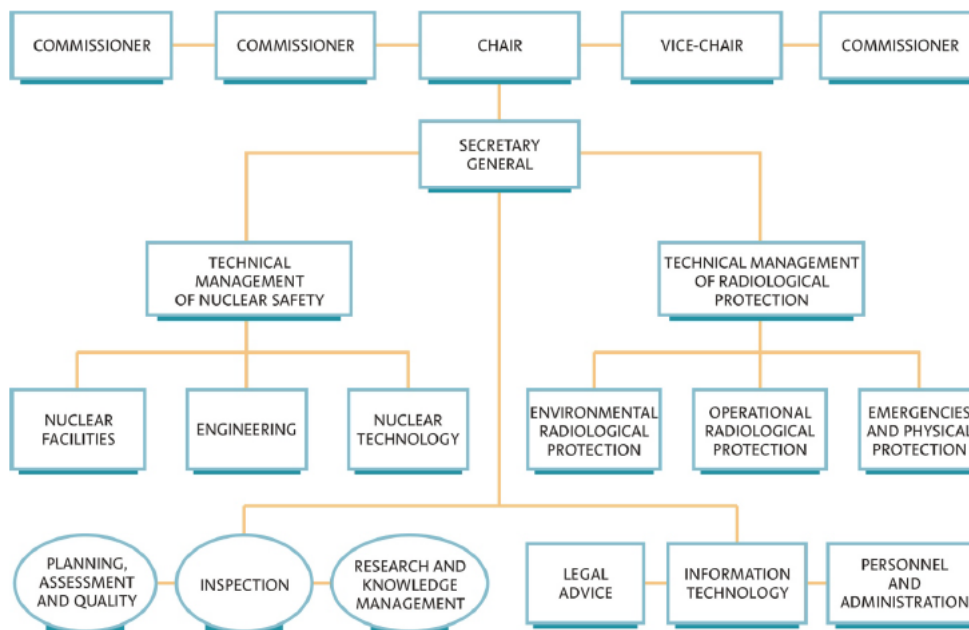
COMMISSIONER
COMMISSIONER
CHAIR
VICE-CHAIR
COMMISSIONER

SECRETARY GENERAL

TECHNICAL MANAGEMENT OF NUCLEAR SAFETY

TECHNICAL MANAGEMENT OF RADIOLOGICAL PROTECTION

NUCLEAR FACILITIES
ENGINEERING
NUCLEAR TECHNOLOGY

ENVIRONMENTAL RADIOLOGICAL PROTECTION
OPERATIONAL RADIOLOGICAL PROTECTION
EMERGENCIES AND PHYSICAL PROTECTION

PLANNING, ASSESSMENT AND QUALITY
INSPECTION
RESEARCH AND KNOWLEDGE MANAGEMENT

LEGAL ADVICE
INFORMATION TECHNOLOGY
PERSONNEL AND ADMINISTRATION